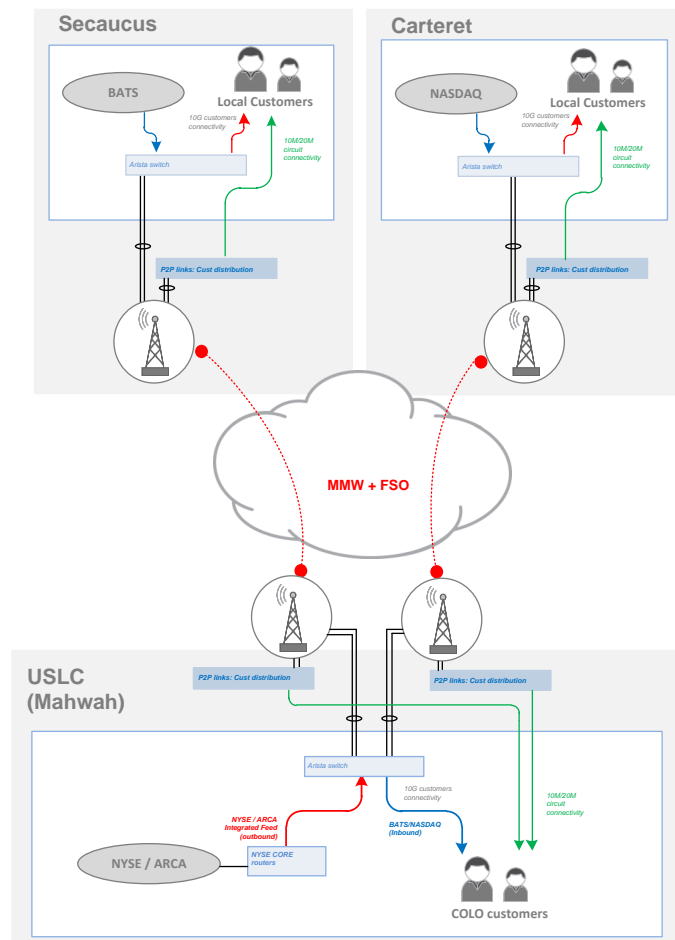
Secaucus

BATS

Local Customers

10G customers connectivity

10M/20M circuit connectivity

Arista switch

P2P links: Cust distribution

Carteret

NASDAQ

Local Customers

10G customers connectivity

10M/20M circuit connectivity

Arista switch

P2P links: Cust distribution

MMW + FSO

USLC (Mahwah)

P2P links: Cust distribution

P2P links: Cust distribution

Arista switch

10G customers connectivity

10M/20M circuit connectivity

NYSE / ARCA Integrated Feed (outbound)

BATS/NASDAQ (Inbound)

NYSE / ARCA

NYSE CORE routers

COLO customers